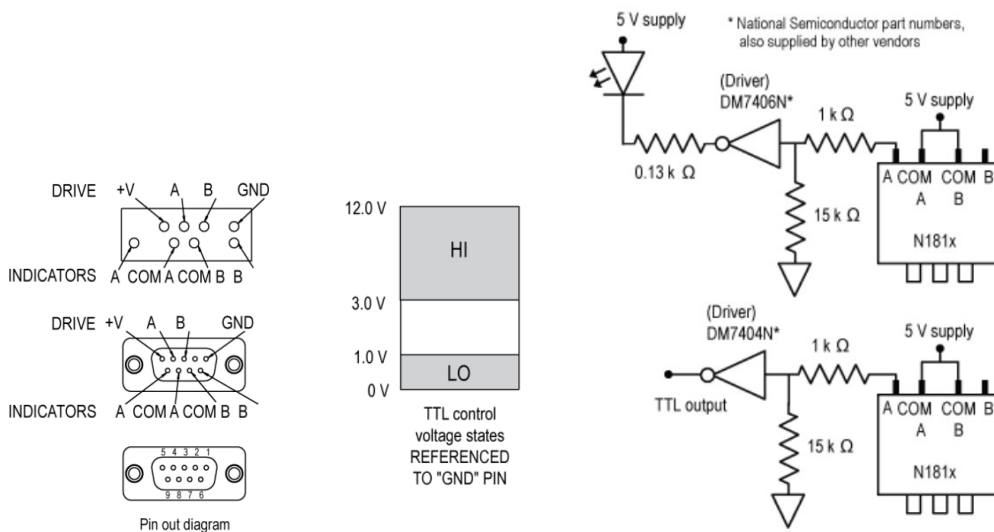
DRIVE +V A B GND

INDICATORS A COM A COM B B

DRIVE +V A B GND

INDICATORS A COM A COM B B

5 4 3 2 1
9 8 7 6

Pin out diagram

12.0 V
HI
3.0 V
1.0 V
LO
0 V

TTL control voltage states REFERENCED TO "GND" PIN

5 V supply

* National Semiconductor part numbers, also supplied by other vendors

(Driver)
DM7406N*

0.13 k Ω

1 k Ω

15 k Ω

5 V supply

A COM COM B
A B

N181x

(Driver)
DM7404N*

TTL output

1 k Ω

15 k Ω

5 V supply

A COM COM B
A B

N181x